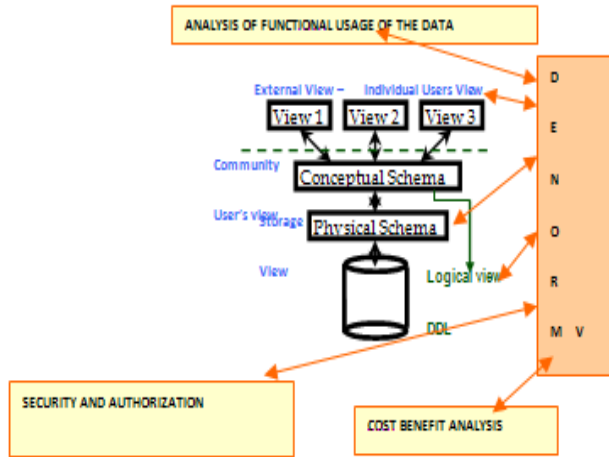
ANALYSIS OF FUNCTIONAL USAGE OF THE DATA

External View – Individual Users View

View 1 View 2 View 3

Community

Conceptual Schema

User's view

Storage

Physical Schema

View

Logical view

DDL

D
E
N
O
R
M V

SECURITY AND AUTHORIZATION

COST BENEFIT ANALYSIS